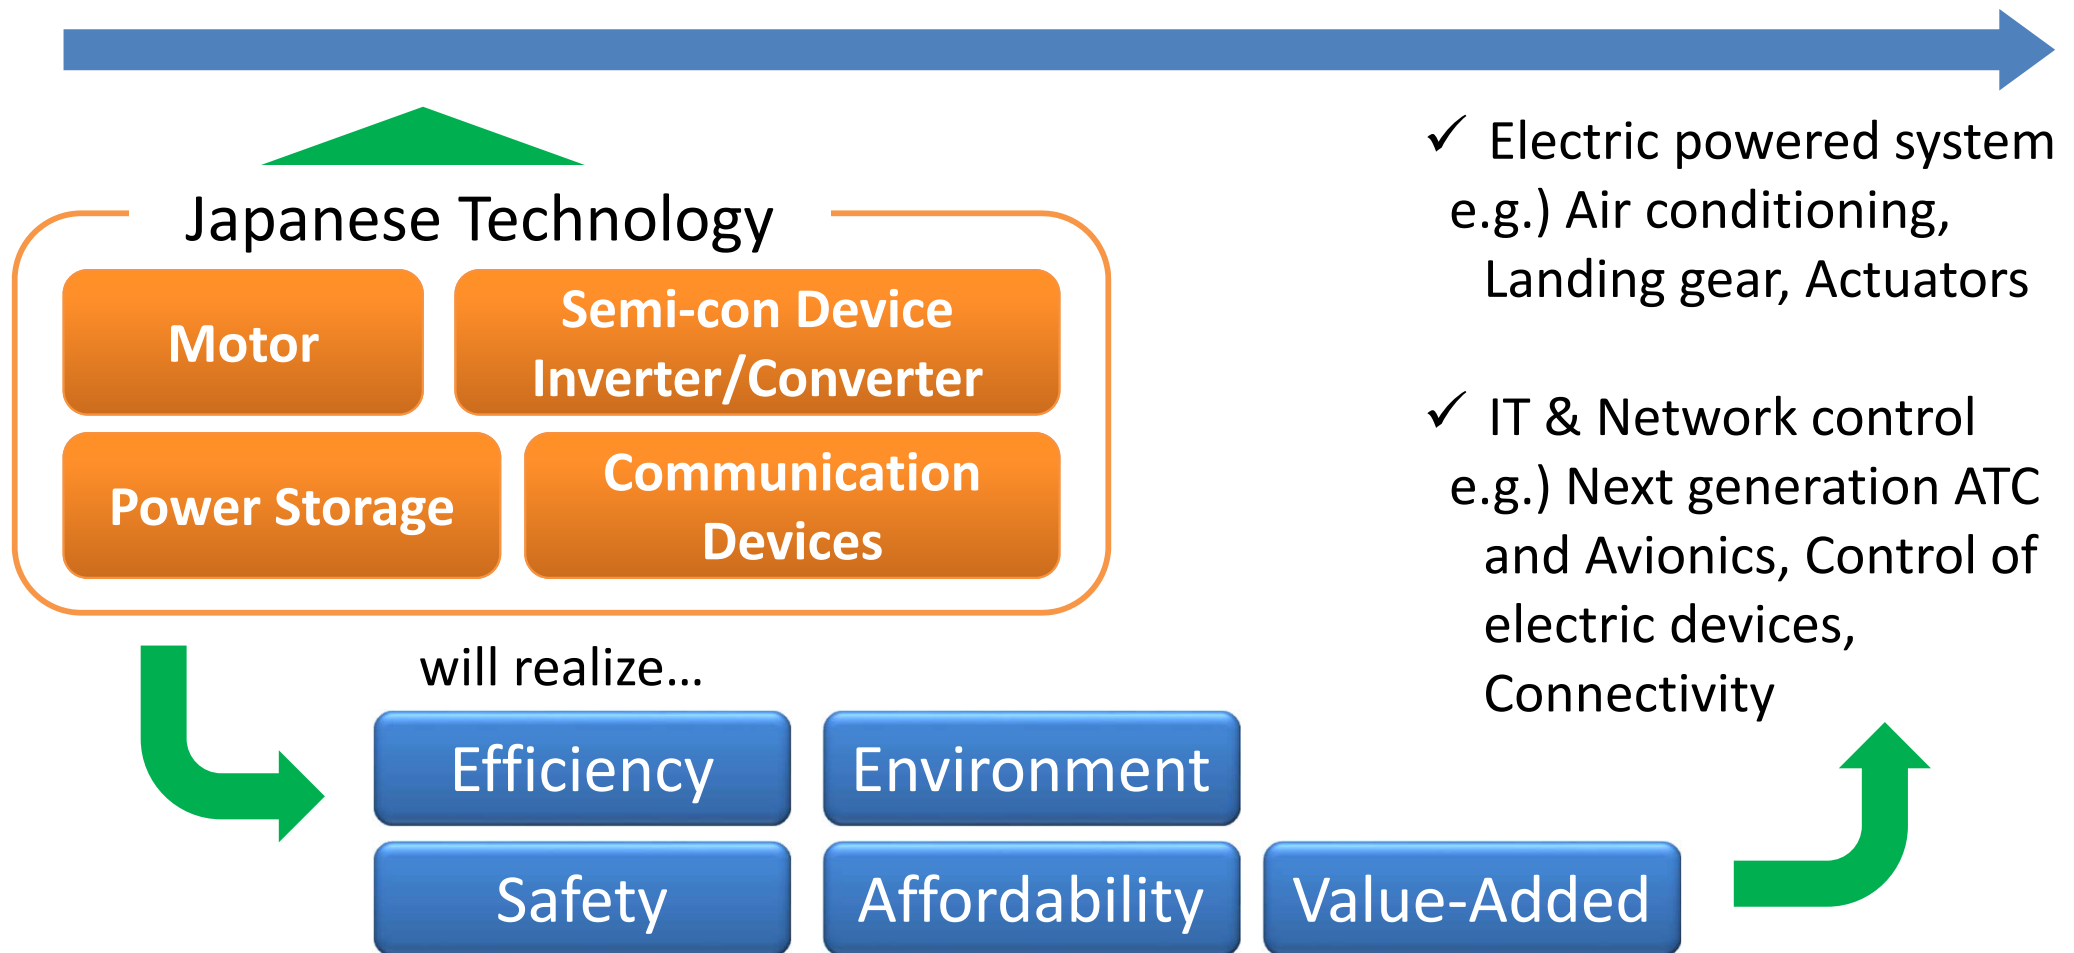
Japanese Technology

Motor

Semi-con Device Inverter/Converter

Power Storage

Communication Devices

will realize…

Efficiency

Environment

Safety

Affordability

Value-Added

✓ Electric powered system
e.g.) Air conditioning, Landing gear, Actuators

✓ IT & Network control
e.g.) Next generation ATC and Avionics, Control of electric devices, Connectivity